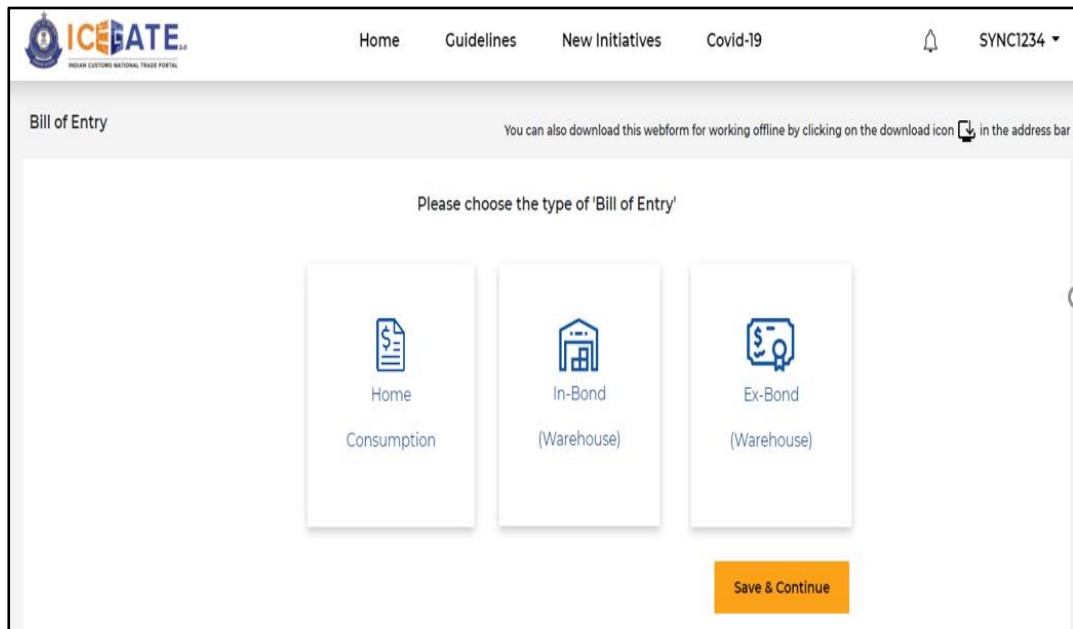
ICEGATE 2.0
INDIAN CUSTOMS NATIONAL TRADE PORTAL

Home Guidelines New Initiatives Covid-19 SYNC1234

Bill of Entry

You can also download this webform for working offline by clicking on the download icon in the address bar

Please choose the type of 'Bill of Entry'

Home Consumption

In-Bond (Warehouse)

Ex-Bond (Warehouse)

Save & Continue